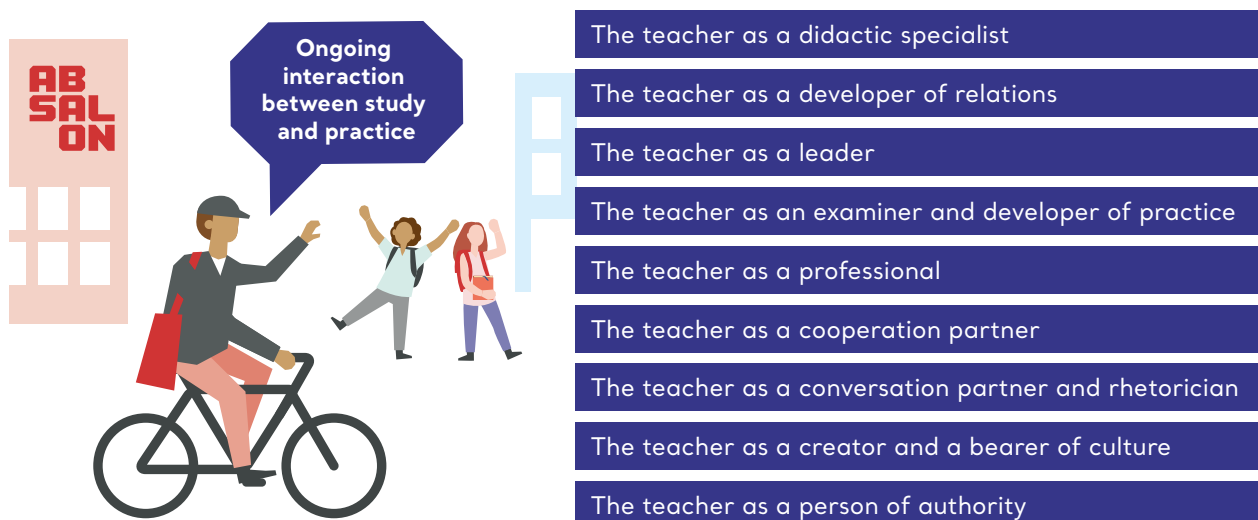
AB
SAL
ON

Ongoing interaction between study and practice

The teacher as a didactic specialist

The teacher as a developer of relations

The teacher as a leader

The teacher as an examiner and developer of practice

The teacher as a professional

The teacher as a cooperation partner

The teacher as a conversation partner and rhetorician

The teacher as a creator and a bearer of culture

The teacher as a person of authority